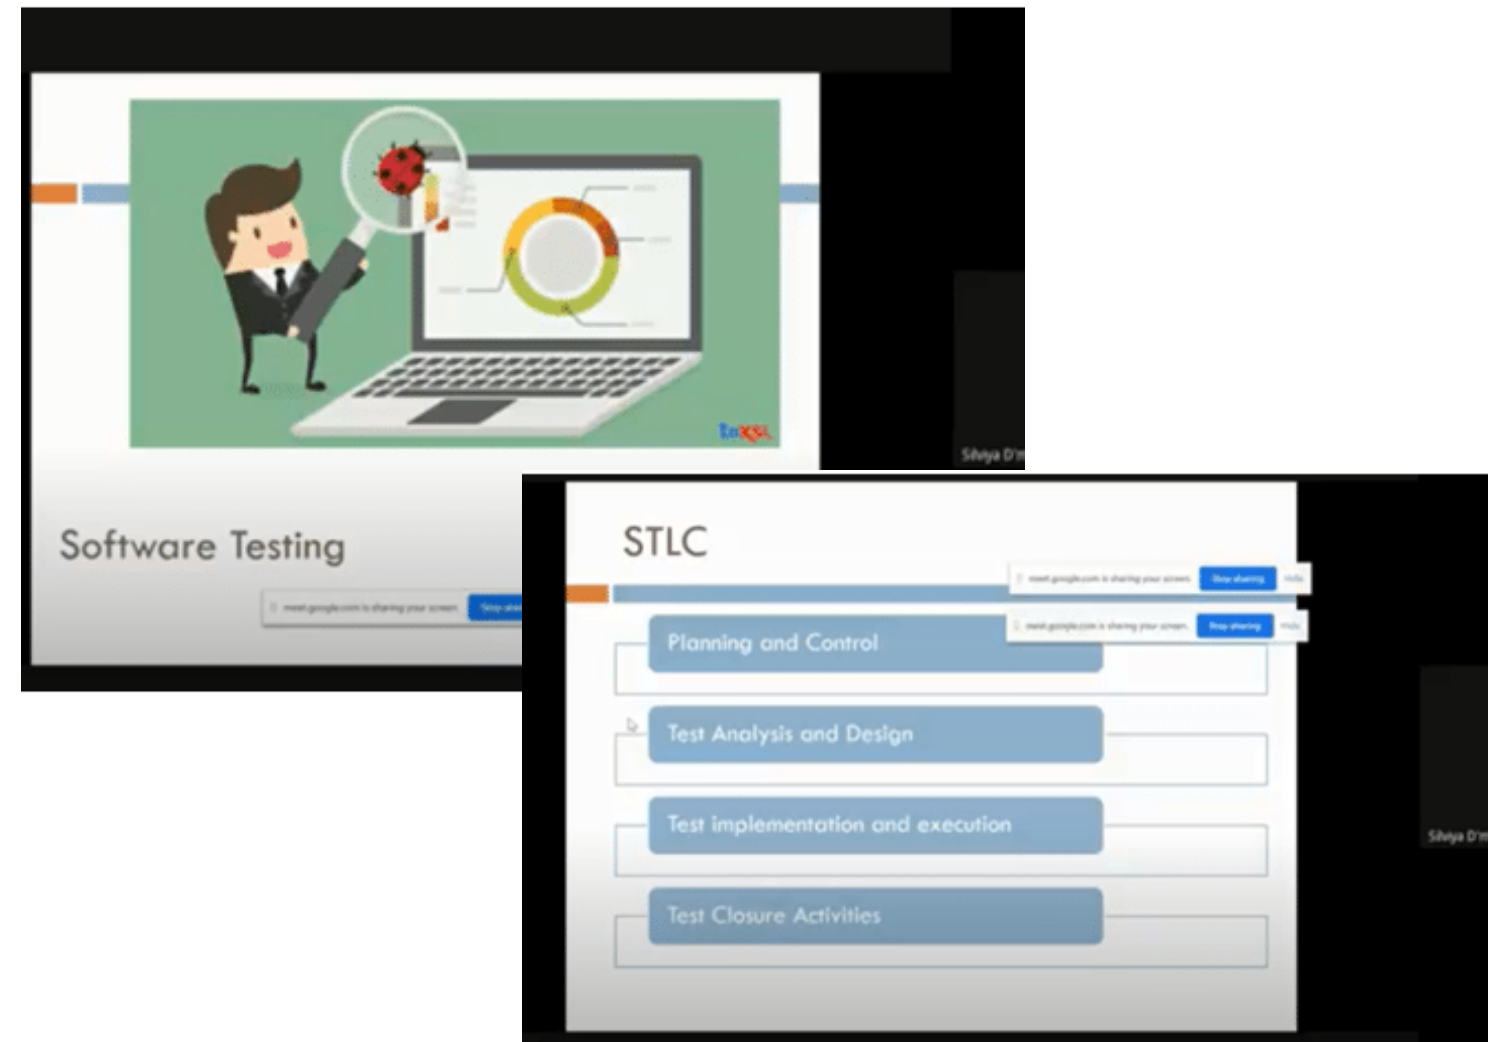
taxsl

Software Testing

meet.google.com is sharing your screen. Stop sharing

Silviya D'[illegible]

STLC

meet.google.com is sharing your screen. Stop sharing Hide

meet.google.com is sharing your screen. Stop sharing Hide

Planning and Control

Test Analysis and Design

Test implementation and execution

Test Closure Activities

Silviya D'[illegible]